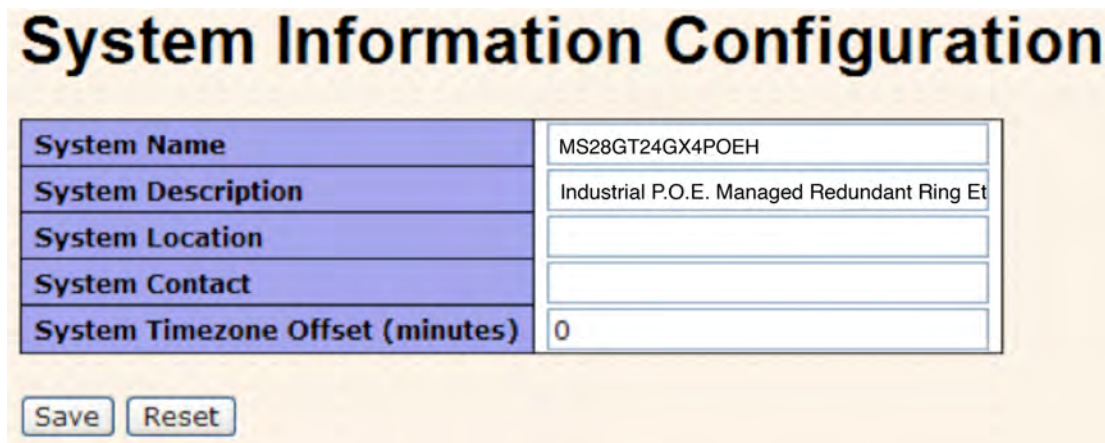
System Information Configuration

| System Name | MS28GT24GX4POEH |
|---|---|
| System Description | Industrial P.O.E. Managed Redundant Ring Et |
| System Location | |
| System Contact | |
| System Timezone Offset (minutes) | 0 |

Save Reset